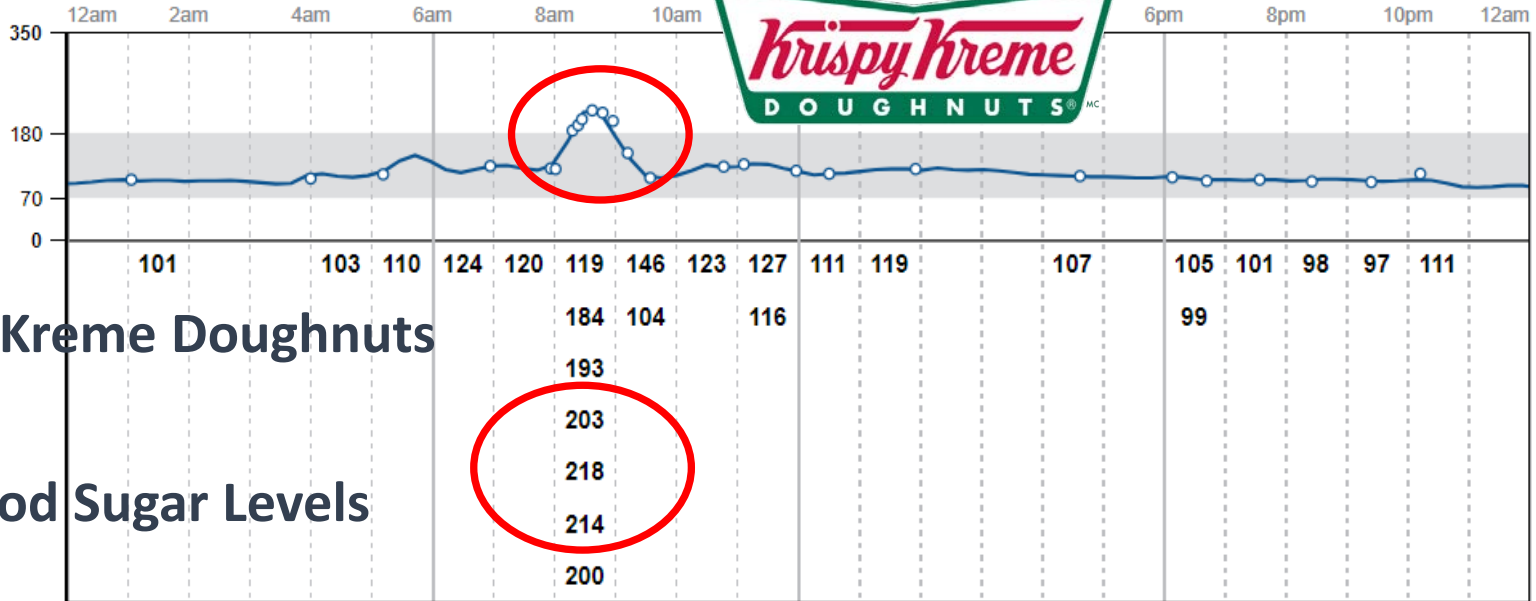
12am 2am 4am 6am 8am 10am 6pm 8pm 10pm 12am

350
180
70
0

Krispy Kreme
DOUGHNUTS MC

101 103 110 124 120 119 146 123 127 111 119 107 105 101 98 97 111

184 104 116 99

193

203

218

214

200

Kreme Doughnuts

od Sugar Levels